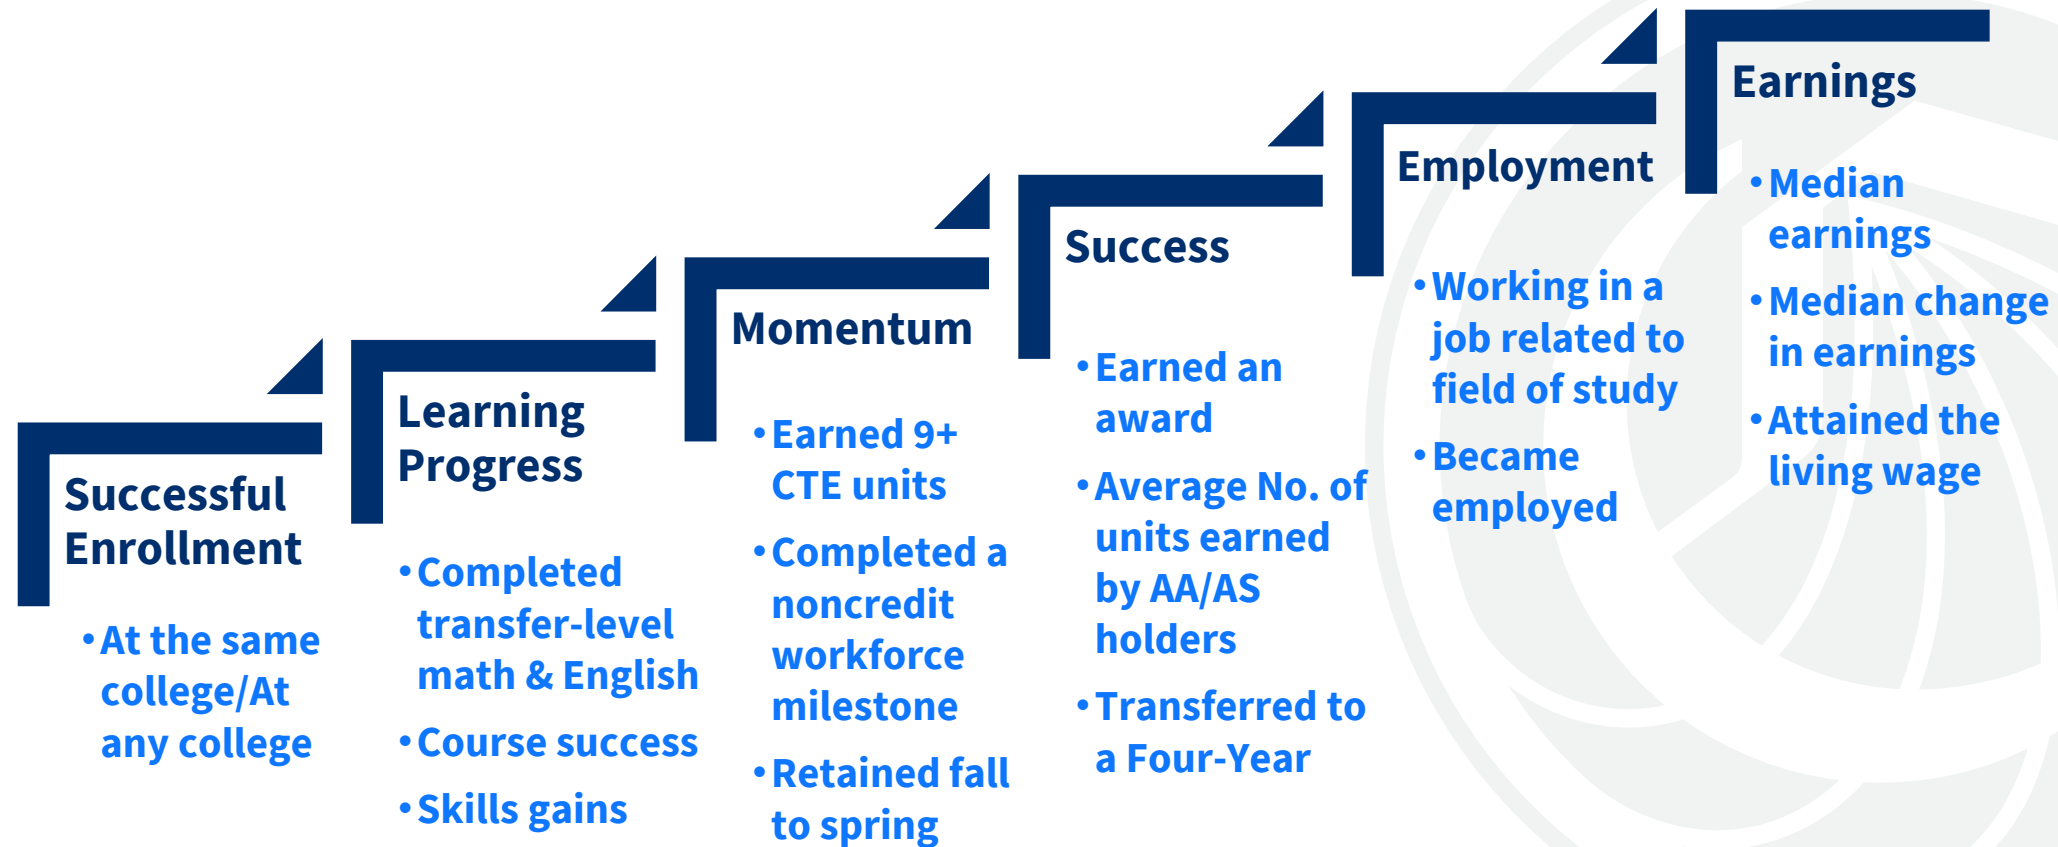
Successful Enrollment

- At the same college/At any college

Learning Progress

- Completed transfer-level math & English
- Course success
- Skills gains

Momentum

- Earned 9+ CTE units
- Completed a noncredit workforce milestone
- Retained fall to spring

Success

- Earned an award
- Average No. of units earned by AA/AS holders
- Transferred to a Four-Year

Employment

- Working in a job related to field of study
- Became employed

Earnings

- Median earnings
- Median change in earnings
- Attained the living wage